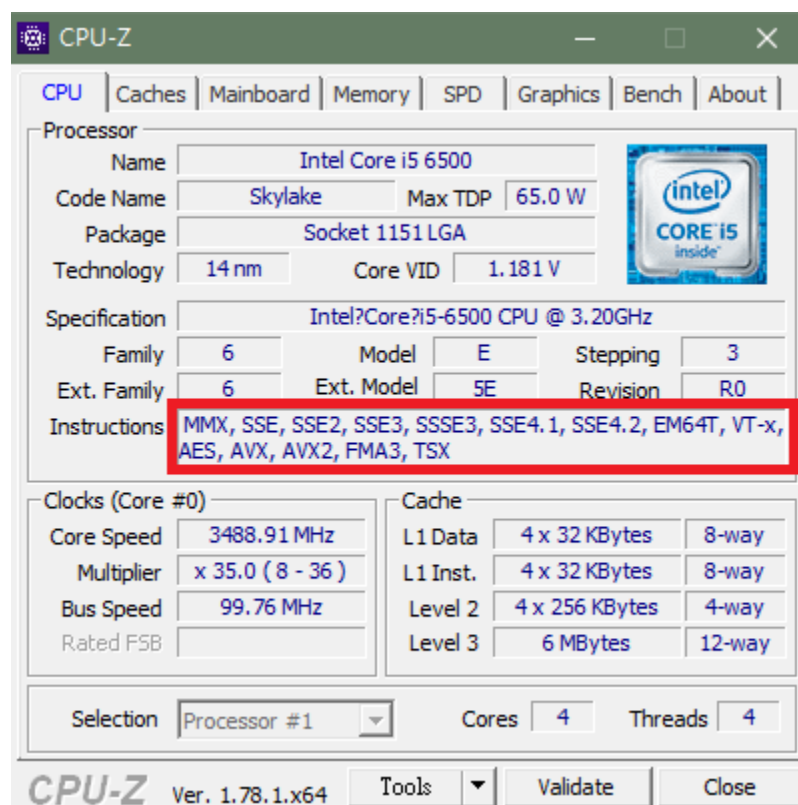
CPU-Z

CPU | Caches | Mainboard | Memory | SPD | Graphics | Bench | About

Processor

Name | Intel Core i5 6500
Code Name | Skylake | Max TDP | 65.0 W
Package | Socket 1151 LGA
Technology | 14 nm | Core VID | 1.181 V

intel CORE i5 inside

Specification | Intel?Core?i5-6500 CPU @ 3.20GHz
Family | 6 | Model | E | Stepping | 3
Ext. Family | 6 | Ext. Model | 5E | Revision | R0
Instructions | MMX, SSE, SSE2, SSE3, SSSE3, SSE4.1, SSE4.2, EM64T, VT-x, AES, AVX, AVX2, FMA3, TSX

Clocks (Core #0)
Core Speed | 3488.91 MHz
Multiplier | x 35.0 ( 8 - 36 )
Bus Speed | 99.76 MHz
Rated FSB

Cache
L1 Data | 4 x 32 KBytes | 8-way
L1 Inst. | 4 x 32 KBytes | 8-way
Level 2 | 4 x 256 KBytes | 4-way
Level 3 | 6 MBytes | 12-way

Selection | Processor #1 | Cores | 4 | Threads | 4

CPU-Z Ver. 1.78.1.x64 | Tools | Validate | Close